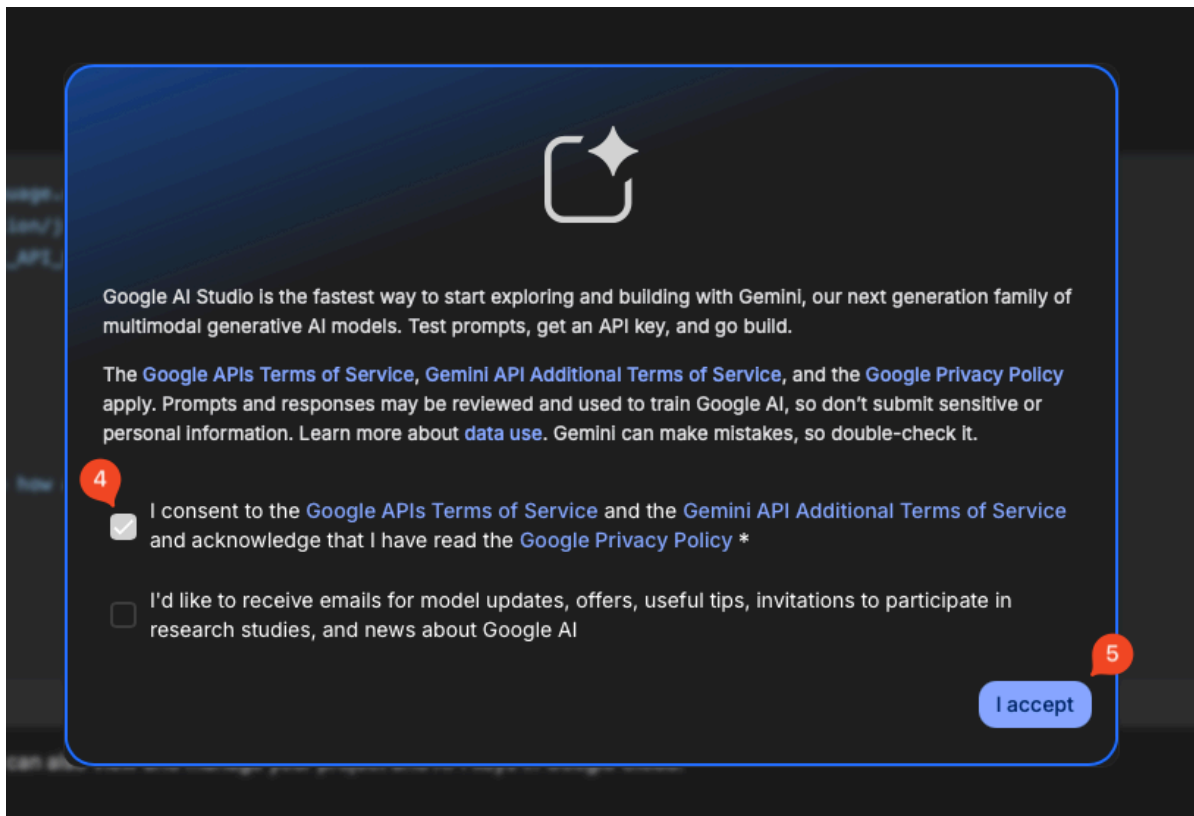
Google AI Studio is the fastest way to start exploring and building with Gemini, our next generation family of multimodal generative AI models. Test prompts, get an API key, and go build.

The Google APIs Terms of Service, Gemini API Additional Terms of Service, and the Google Privacy Policy apply. Prompts and responses may be reviewed and used to train Google AI, so don't submit sensitive or personal information. Learn more about data use. Gemini can make mistakes, so double-check it.

4

I consent to the Google APIs Terms of Service and the Gemini API Additional Terms of Service and acknowledge that I have read the Google Privacy Policy *

I'd like to receive emails for model updates, offers, useful tips, invitations to participate in research studies, and news about Google AI

5

I accept